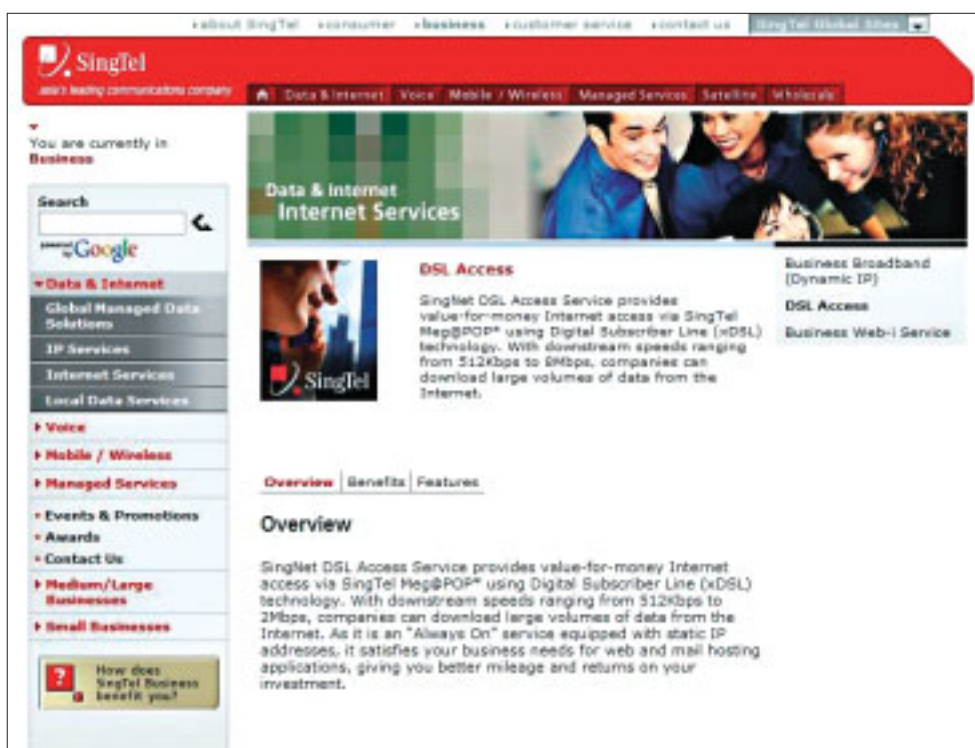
›about SingTel ›consumer ›business ›customer service ›contact us SingTel Global Sites

SingTel
asia's leading communications company

Data & Internet | Voice | Mobile / Wireless | Managed Services | Satellite | Wholesale

You are currently in Business

Search

powered by Google

▾Data & Internet
Global Managed Data Solutions
IP Services
Internet Services
Local Data Services
▸ Voice
▸ Mobile / Wireless
▸ Managed Services
• Events & Promotions
• Awards
• Contact Us
▸ Medium/Large Businesses
▸ Small Businesses

How does SingTel Business benefit you?

Data & Internet
Internet Services

SingTel

DSL Access

SingNet DSL Access Service provides value-for-money Internet access via SingTel Meg@POP* using Digital Subscriber Line (xDSL) technology. With downstream speeds ranging from 512Kbps to 8Mbps, companies can download large volumes of data from the Internet.

Business Broadband (Dynamic IP)
DSL Access
Business Web-i Service

Overview | Benefits | Features

Overview

SingNet DSL Access Service provides value-for-money Internet access via SingTel Meg@POP* using Digital Subscriber Line (xDSL) technology. With downstream speeds ranging from 512Kbps to 2Mbps, companies can download large volumes of data from the Internet. As it is an "Always On" service equipped with static IP addresses, it satisfies your business needs for web and mail hosting applications, giving you better mileage and returns on your investment.